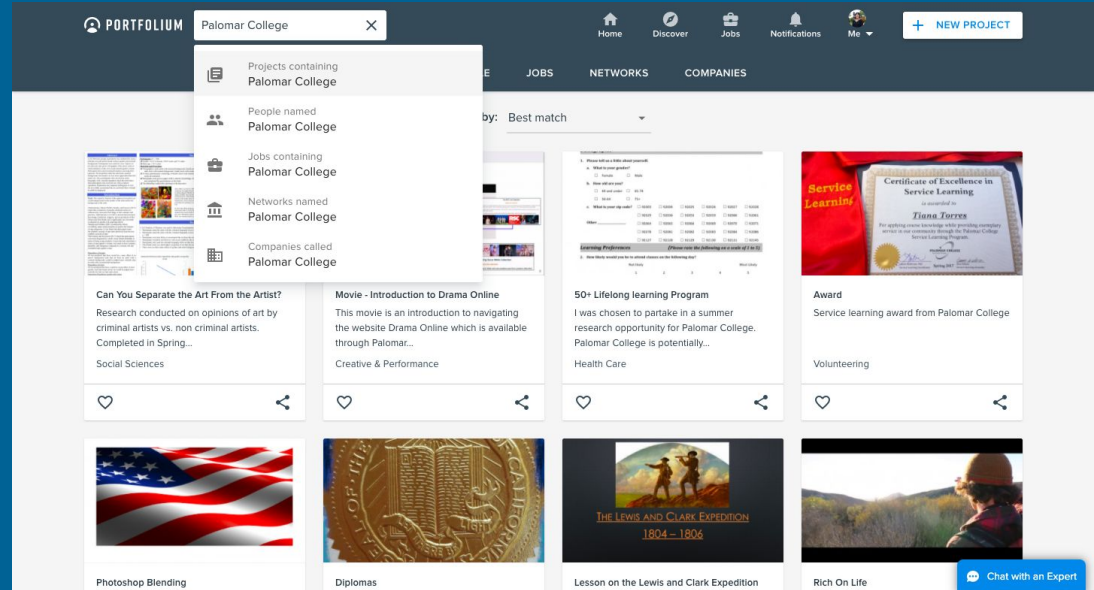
PORTFOLIUM

Palomar College

Home
Discover
Jobs
Notifications
Me

NEW PROJECT

Projects containing
Palomar College

People named
Palomar College

Jobs containing
Palomar College

Networks named
Palomar College

Companies called
Palomar College

E
JOBS
NETWORKS
COMPANIES

by: Best match

Service Learning

Certificate of Excellence in Service Learning

Tiana Torres

Learning Preferences

Can You Separate the Art From the Artist?
Research conducted on opinions of art by criminal artists vs. non criminal artists. Completed in Spring...
Social Sciences

Movie - Introduction to Drama Online
This movie is an introduction to navigating the website Drama Online which is available through Palomar...
Creative & Performance

50+ Lifelong learning Program
I was chosen to partake in a summer research opportunity for Palomar College. Palomar College is potentially...
Health Care

Award
Service learning award from Palomar College
Volunteering

THE LEWIS AND CLARK EXPEDITION
1804 – 1806

Photoshop Blending

Diplomas

Lesson on the Lewis and Clark Expedition

Rich On Life

Chat with an Expert